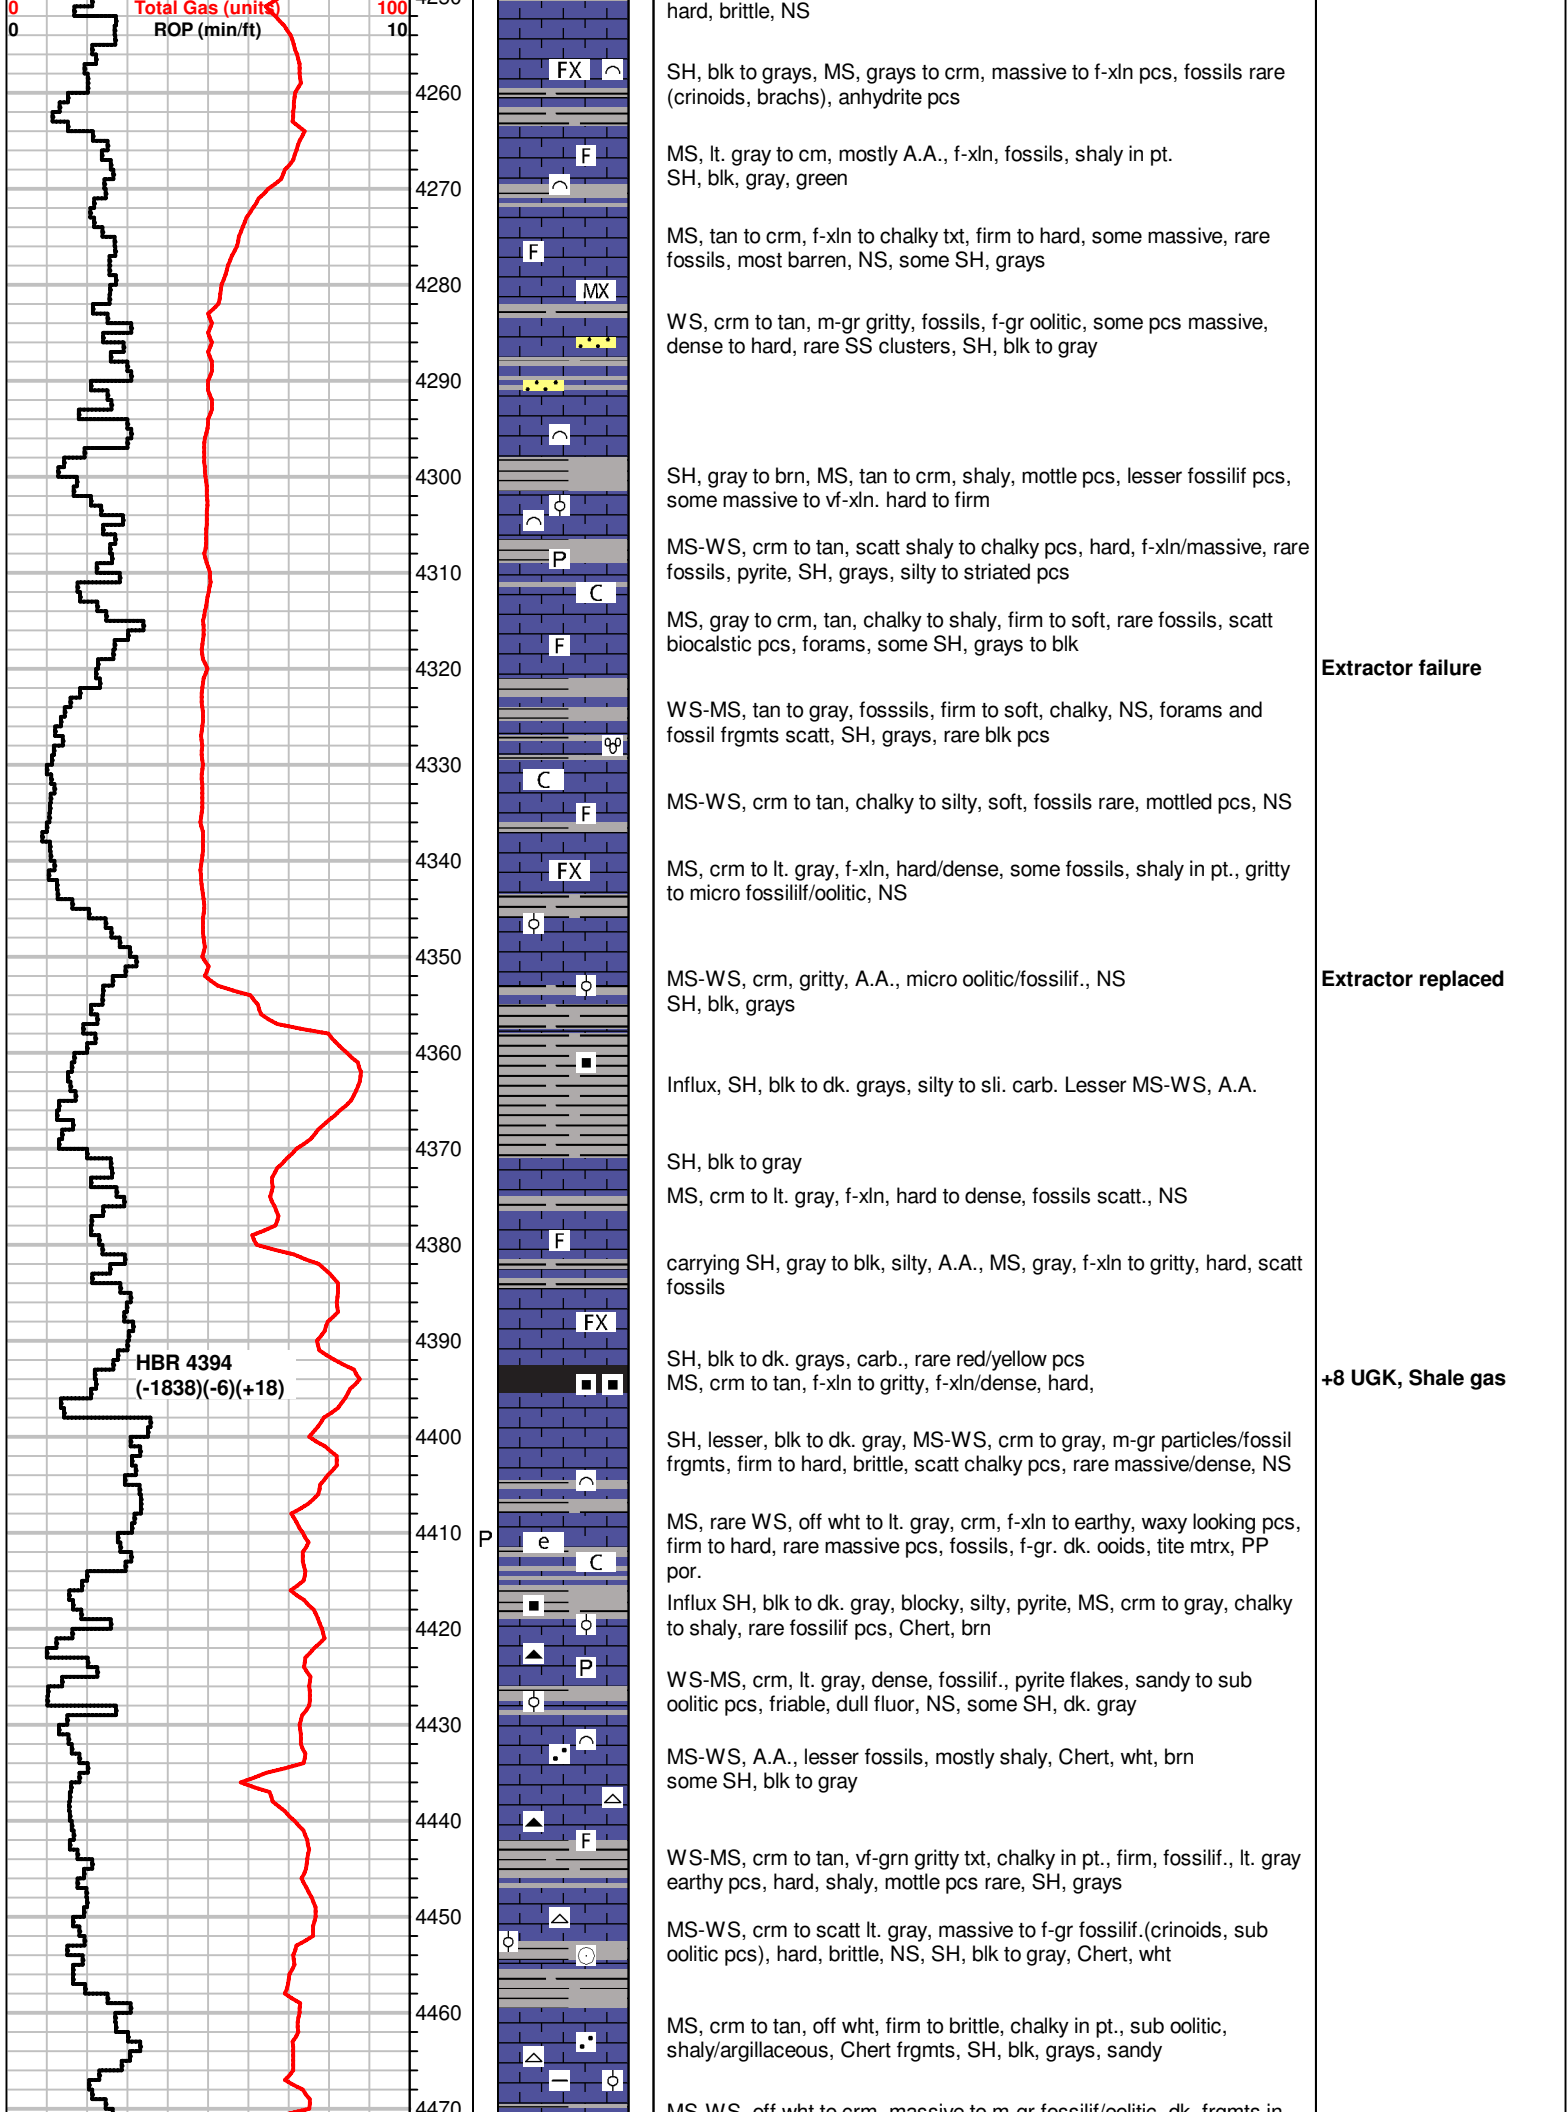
0 Total Gas (units) 100
0 ROP (min/ft) 10

4250
4260
4270
4280
4290
4300
4310
4320
4330
4340
4350
4360
4370
4380
4390
4400
4410
4420
4430
4440
4450
4460
4470

HBR 4394
(-1838)(-6)(+18)

FX
F
F
MX
F
P
C
F
C
F
FX
F
FX
P
e
C
P
F

hard, brittle, NS

SH, blk to grays, MS, grays to crm, massive to f-xln pcs, fossils rare (crinoids, brachs), anhydrite pcs

MS, lt. gray to cm, mostly A.A., f-xln, fossils, shaly in pt.
SH, blk, gray, green

MS, tan to crm, f-xln to chalky txt, firm to hard, some massive, rare fossils, most barren, NS, some SH, grays

WS, crm to tan, m-gr gritty, fossils, f-gr oolitic, some pcs massive, dense to hard, rare SS clusters, SH, blk to gray

SH, gray to brn, MS, tan to crm, shaly, mottle pcs, lesser fossilif pcs, some massive to vf-xln. hard to firm

MS-WS, crm to tan, scatt shaly to chalky pcs, hard, f-xln/massive, rare fossils, pyrite, SH, grays, silty to striated pcs

MS, gray to crm, tan, chalky to shaly, firm to soft, rare fossils, scatt biocalstic pcs, forams, some SH, grays to blk

Extractor failure

WS-MS, tan to gray, fosssils, firm to soft, chalky, NS, forams and fossil frgmts scatt, SH, grays, rare blk pcs

MS-WS, crm to tan, chalky to silty, soft, fossils rare, mottled pcs, NS

MS, crm to lt. gray, f-xln, hard/dense, some fossils, shaly in pt., gritty to micro fossilif/oolitic, NS

MS-WS, crm, gritty, A.A., micro oolitic/fossilif., NS
SH, blk, grays

Extractor replaced

Influx, SH, blk to dk. grays, silty to sli. carb. Lesser MS-WS, A.A.

SH, blk to gray

MS, crm to lt. gray, f-xln, hard to dense, fossils scatt., NS

carrying SH, gray to blk, silty, A.A., MS, gray, f-xln to gritty, hard, scatt fossils

SH, blk to dk. grays, carb., rare red/yellow pcs
MS, crm to tan, f-xln to gritty, f-xln/dense, hard,

+8 UGK, Shale gas

SH, lesser, blk to dk. gray, MS-WS, crm to gray, m-gr particles/fossil frgmts, firm to hard, brittle, scatt chalky pcs, rare massive/dense, NS

MS, rare WS, off wht to lt. gray, crm, f-xln to earthy, waxy looking pcs, firm to hard, rare massive pcs, fossils, f-gr. dk. ooids, tite mtrx, PP por.

Influx SH, blk to dk. gray, blocky, silty, pyrite, MS, crm to gray, chalky to shaly, rare fossilif pcs, Chert, brn

WS-MS, crm, lt. gray, dense, fossilif., pyrite flakes, sandy to sub oolitic pcs, friable, dull fluor, NS, some SH, dk. gray

MS-WS, A.A., lesser fossils, mostly shaly, Chert, wht, brn
some SH, blk to gray

WS-MS, crm to tan, vf-grn gritty txt, chalky in pt., firm, fossilif., lt. gray earthy pcs, hard, shaly, mottle pcs rare, SH, grays

MS-WS, crm to scatt lt. gray, massive to f-gr fossilif.(crinoids, sub oolitic pcs), hard, brittle, NS, SH, blk to gray, Chert, wht

MS, crm to tan, off wht, firm to brittle, chalky in pt., sub oolitic, shaly/argillaceous, Chert frgmts, SH, blk, grays, sandy

MS-WS, off wht to crm, massive to m-gr fossilif/oolitic, dk. frgmts in